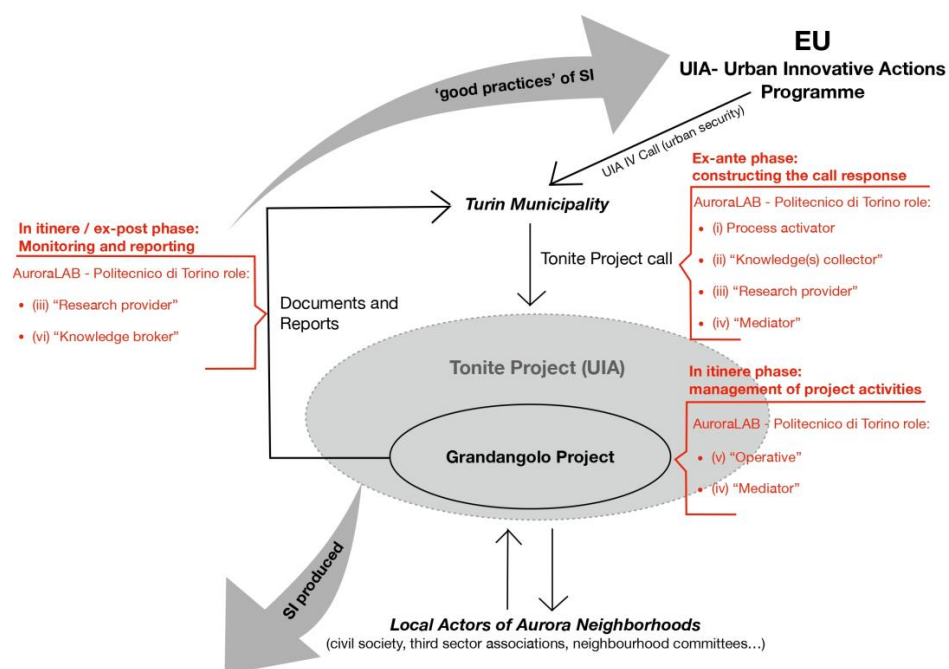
'good practices' of SI

EU
UIA- Urban Innovative Actions Programme

UIA IV Call (urban security)

Ex-ante phase: constructing the call response

AuroraLAB - Politecnico di Torino role:
• (i) Process activator
• (ii) "Knowledge(s) collector"
• (iii) "Research provider"
• (iv) "Mediator"

Turin Municipality

In itinere / ex-post phase: Monitoring and reporting

AuroraLAB - Politecnico di Torino role:
• (iii) "Research provider"
• (vi) "Knowledge broker"

Tonite Project call

Documents and Reports

Tonite Project (UIA)

In itinere phase: management of project activities

AuroraLAB - Politecnico di Torino role:
• (v) "Operative"
• (iv) "Mediator"

Grandangolo Project

SI produced

Local Actors of Aurora Neighborhoods
(civil society, third sector associations, neighbourhood committees…)